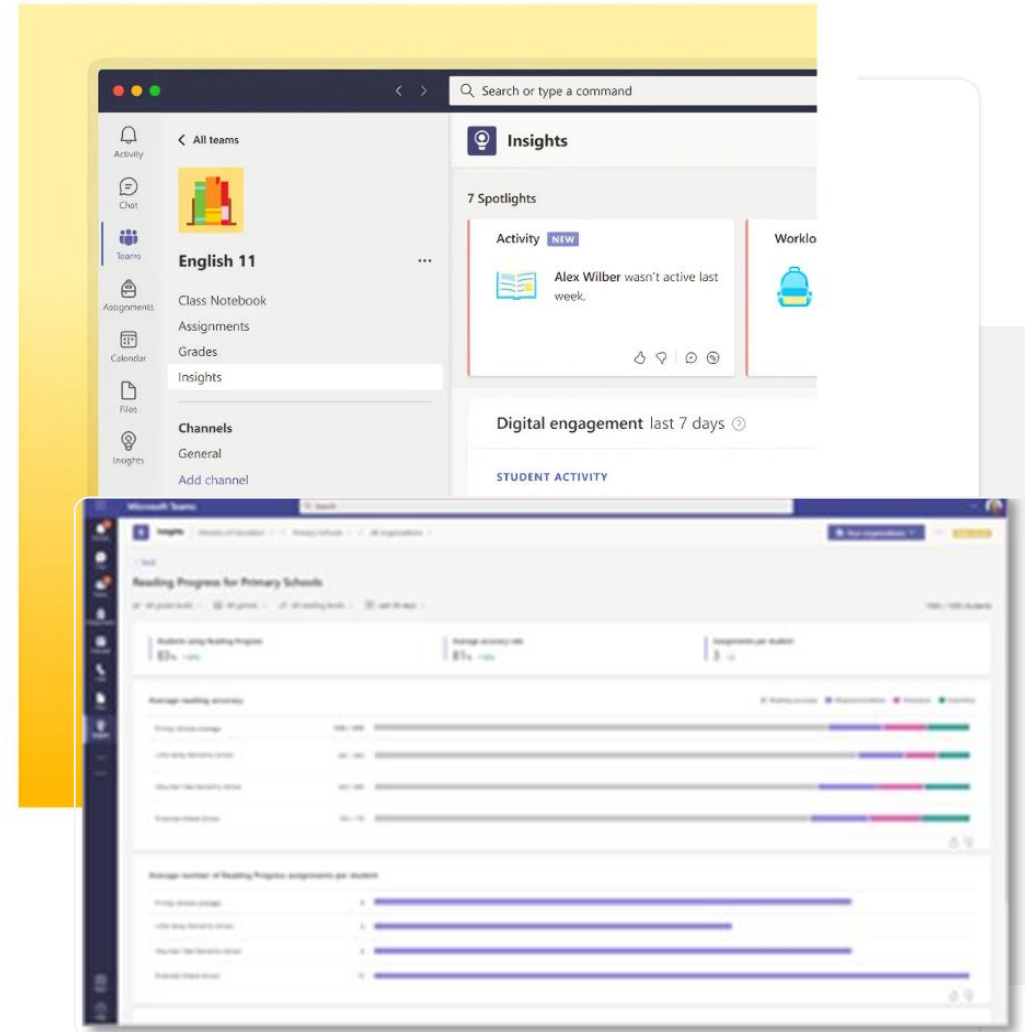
Search or type a command

Activity
Chat
Teams
Assignments
Calendar
Files
Insights

All teams

English 11

Class Notebook
Assignments
Grades
Insights

Channels
General
Add channel

Insights

7 Spotlights

Activity NEW

Alex Wilber wasn't active last week.

Worklo

Digital engagement last 7 days

STUDENT ACTIVITY

Microsoft Teams

Insights

Reading Progress for Primary Schools

Students using Reading Progress
83%

Average accuracy rate
81%

Assignments per student
3

Average reading accuracy

Average number of Reading Progress assignments per student

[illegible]